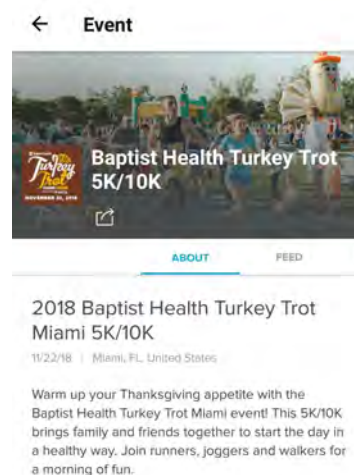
← Event

Turkey Trot
NOVEMBER 22, 2018

Baptist Health Turkey Trot 5K/10K

ABOUT FEED

2018 Baptist Health Turkey Trot Miami 5K/10K

11/22/18 | Miami, FL, United States

Warm up your Thanksgiving appetite with the Baptist Health Turkey Trot Miami event! This 5K/10K brings family and friends together to start the day in a healthy way. Join runners, joggers and walkers for a morning of fun.